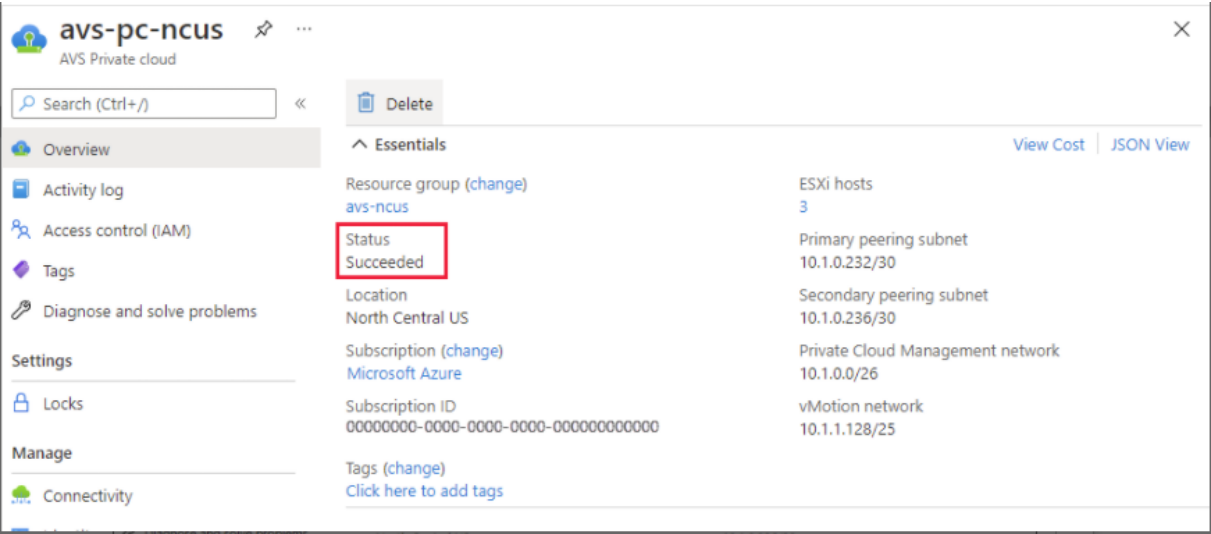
avs-pc-ncus
AVS Private cloud

Search (Ctrl+/)

Overview
Activity log
Access control (IAM)
Tags
Diagnose and solve problems

Settings
Locks

Manage
Connectivity

Delete

Essentials

View Cost | JSON View

Resource group (change)
avs-ncus

Status
Succeeded

Location
North Central US

Subscription (change)
Microsoft Azure

Subscription ID
00000000-0000-0000-0000-000000000000

Tags (change)
Click here to add tags

ESXi hosts
3

Primary peering subnet
10.1.0.232/30

Secondary peering subnet
10.1.0.236/30

Private Cloud Management network
10.1.0.0/26

vMotion network
10.1.1.128/25